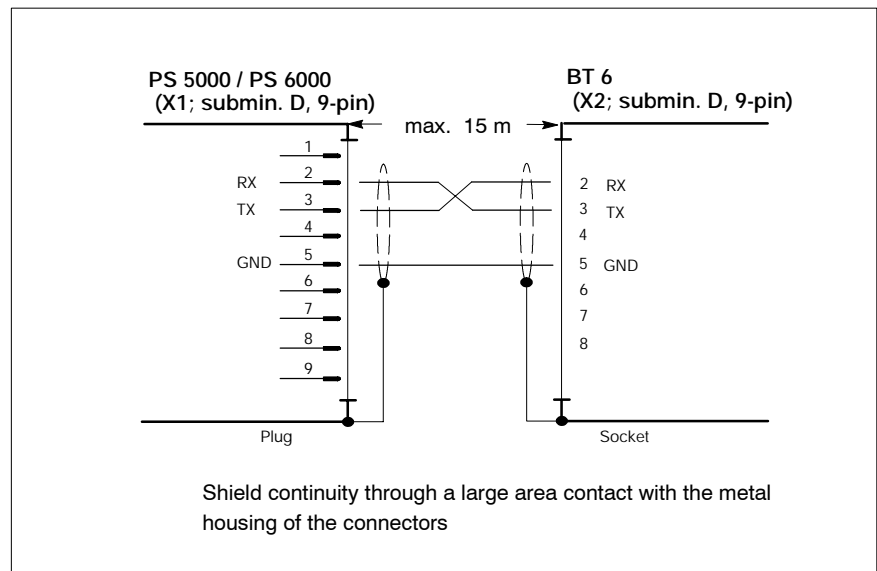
PS 5000 / PS 6000
(X1; submin. D, 9-pin)

BT 6
(X2; submin. D, 9-pin)

max. 15 m

1
RX 2
TX 3
4
GND 5
6
7
8
9

2 RX
3 TX
4
5 GND
6
7
8

Plug

Socket

Shield continuity through a large area contact with the metal housing of the connectors